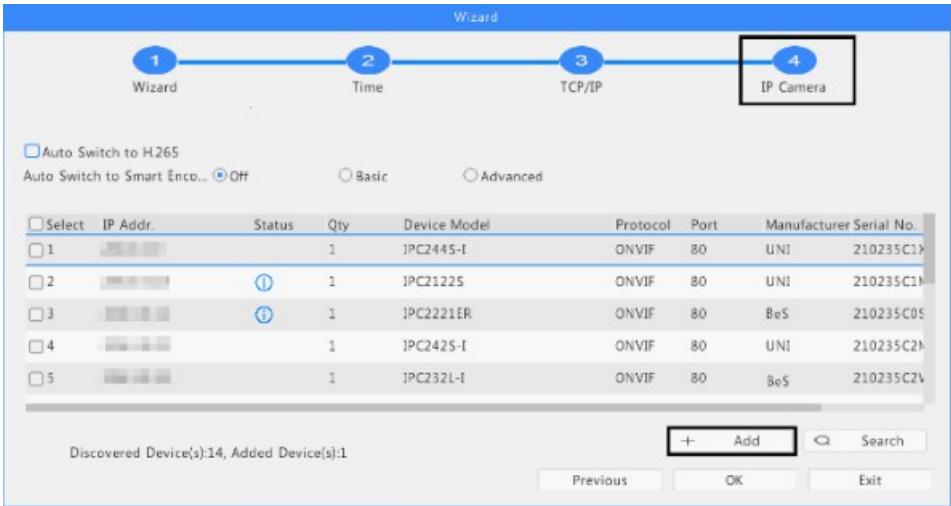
Wizard

1 Wizard
2 Time
3 TCP/IP
4 IP Camera

Auto Switch to H.265
Auto Switch to Smart Enco... Off Basic Advanced

| Select | IP Addr. | Status | Qty | Device Model | Protocol | Port | Manufacturer | Serial No. |
|---|---|---|---|---|---|---|---|---|
| 1 | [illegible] | | 1 | IPC244S-I | ONVIF | 80 | UNI | 210235C1X |
| 2 | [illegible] | ⓘ | 1 | IPC2122S | ONVIF | 80 | UNI | 210235C1N |
| 3 | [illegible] | ⓘ | 1 | IPC2221ER | ONVIF | 80 | BeS | 210235C0S |
| 4 | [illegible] | | 1 | IPC242S-I | ONVIF | 80 | UNI | 210235C2N |
| 5 | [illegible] | | 1 | IPC232L-I | ONVIF | 80 | BeS | 210235C2V |

Discovered Device(s):14, Added Device(s):1

+ Add
Search
Previous
OK
Exit